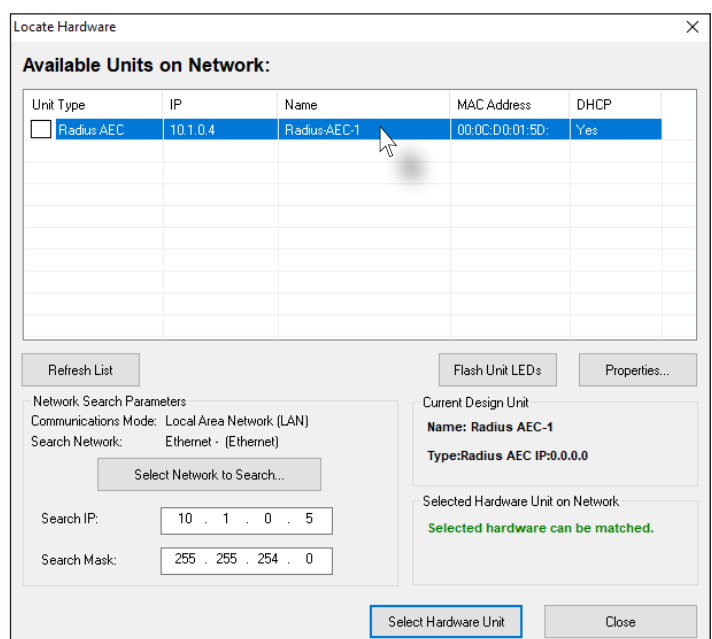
Locate Hardware

×

Available Units on Network:

| Unit Type | IP | Name | MAC Address | DHCP |
|---|---|---|---|---|
| Radius AEC | 10.1.0.4 | Radius-AEC-1 | 00:0C:D0:01:5D: | Yes |

Refresh List

Flash Unit LEDs

Properties...

Network Search Parameters

Communications Mode: Local Area Network (LAN)

Search Network: Ethernet - (Ethernet)

Select Network to Search...

Search IP: 10 . 1 . 0 . 5

Search Mask: 255 . 255 . 254 . 0

Current Design Unit

Name: Radius AEC-1

Type:Radius AEC IP:0.0.0.0

Selected Hardware Unit on Network

Selected hardware can be matched.

Select Hardware Unit

Close